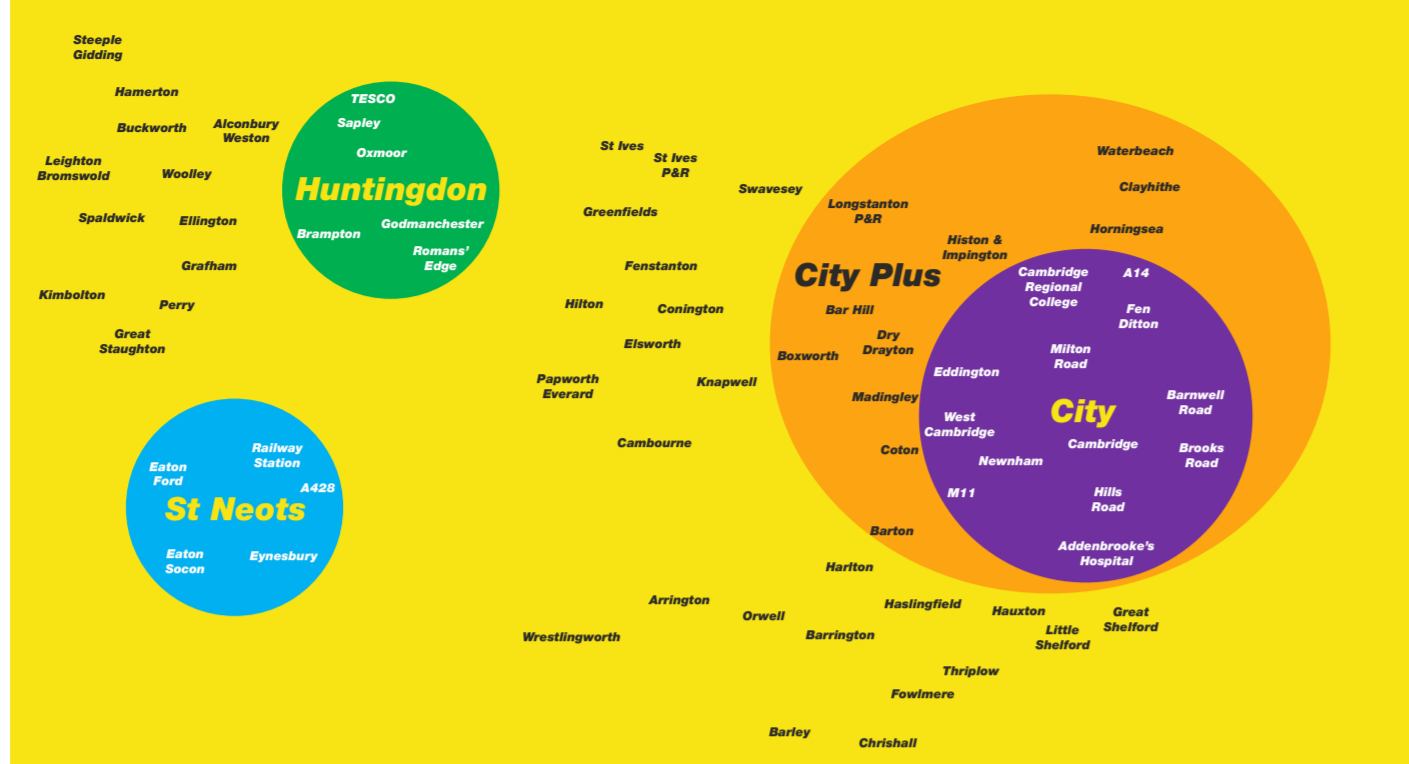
Steeple Gidding

Hamerton

Buckworth

Alconbury Weston

Leighton Bromswold

Woolley

Spaldwick

Ellington

Grafham

Kimbolton

Perry

Great Staughton

TESCO

Sapley

Oxmoor

Huntingdon

Brampton

Godmanchester

Romans' Edge

Eaton Ford

Railway Station

A428

St Neots

Eaton Socon

Eynesbury

St Ives

St Ives P&R

Swavesey

Greenfields

Fenstanton

Hilton

Conington

Elsworth

Papworth Everard

Knapwell

Cambourne

Longstanton P&R

Histon & Impington

Waterbeach

Clayhithe

Horningsea

City Plus

Bar Hill

Dry Drayton

Boxworth

Madingley

Coton

Barton

Cambridge Regional College

A14

Fen Ditton

Milton Road

Eddington

West Cambridge

City

Cambridge

Barnwell Road

Brooks Road

Newnham

M11

Hills Road

Addenbrooke's Hospital

Harlton

Arrington

Orwell

Haslingfield

Hauxton

Great Shelford

Little Shelford

Wrestlingworth

Barrington

Thriplow

Fowlmere

Barley

Chrishall